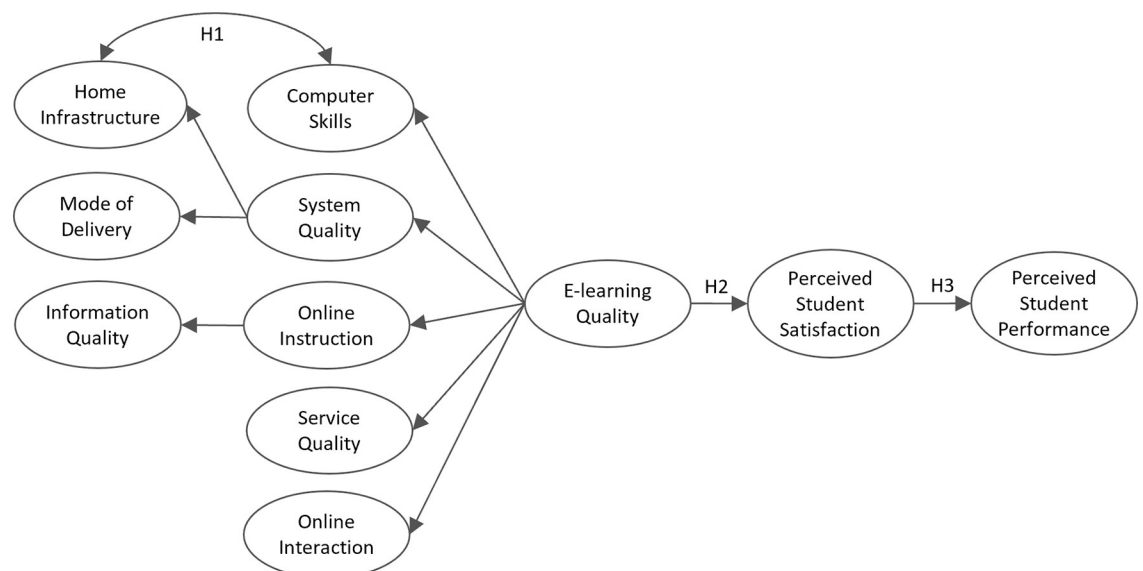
H1

Home Infrastructure

Computer Skills

Mode of Delivery

System Quality

Information Quality

Online Instruction

E-learning Quality

H2

Perceived Student Satisfaction

H3

Perceived Student Performance

Service Quality

Online Interaction